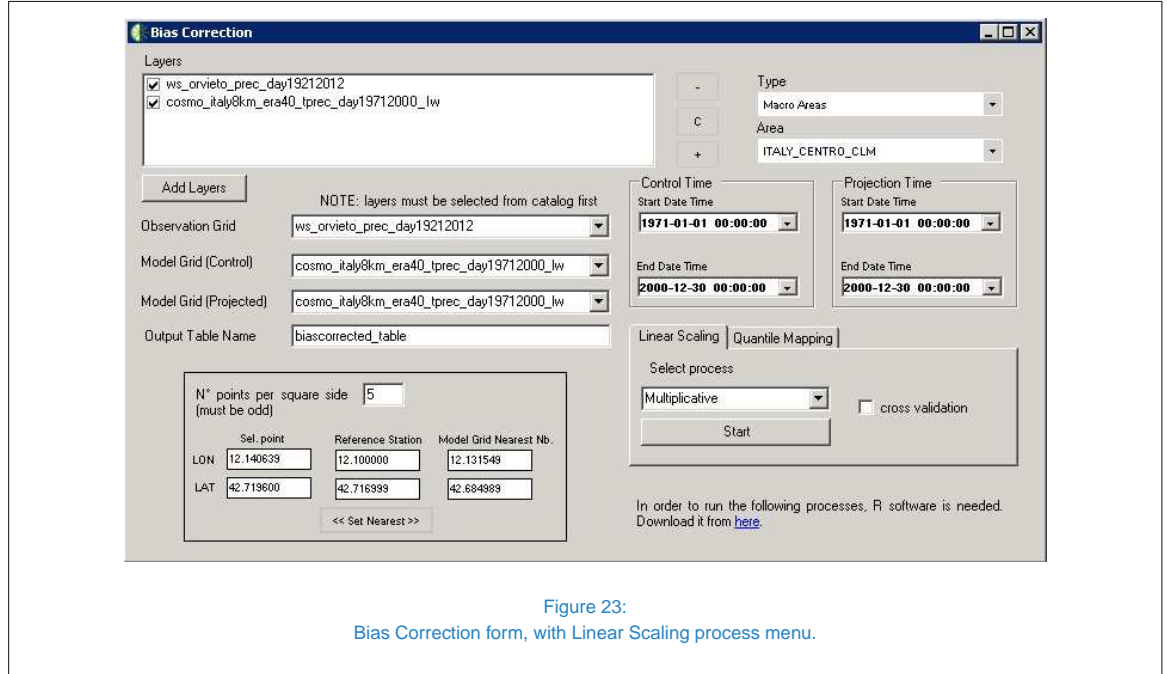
Bias Correction

Layers

ws_orvieto_prec_day19212012
cosmo_italy8km_era40_tprec_day19712000_lw

-
c
+

Type
Macro Areas
Area
ITALY_CENTRO_CLM

Add Layers

NOTE: layers must be selected from catalog first

Observation Grid ws_orvieto_prec_day19212012

Model Grid (Control) cosmo_italy8km_era40_tprec_day19712000_lw

Model Grid (Projected) cosmo_italy8km_era40_tprec_day19712000_lw

Output Table Name biascorrected_table

Control Time
Start Date Time
1971-01-01 00:00:00
End Date Time
2000-12-30 00:00:00

Projection Time
Start Date Time
1971-01-01 00:00:00
End Date Time
2000-12-30 00:00:00

N° points per square side (must be odd) 5

| | Sel. point | Reference Station | Model Grid Nearest Nb. |
|---|---|---|---|
| LON | 12.140639 | 12.100000 | 12.131549 |
| LAT | 42.719600 | 42.716999 | 42.684989 |

<< Set Nearest >>

Linear Scaling | Quantile Mapping

Select process
Multiplicative
cross validation
Start

In order to run the following processes, R software is needed. Download it from here.

Figure 23:
Bias Correction form, with Linear Scaling process menu.